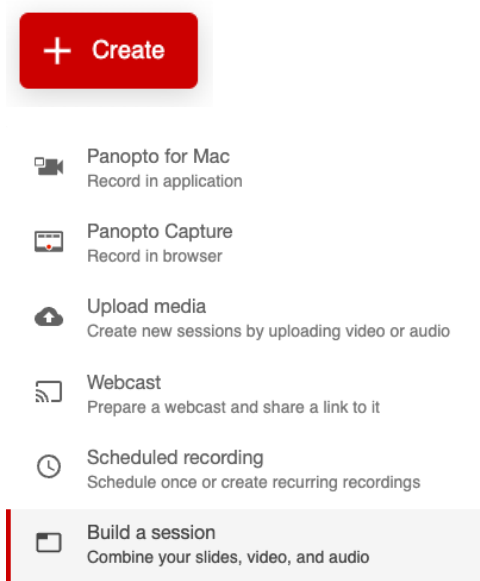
+ Create

Panopto for Mac
Record in application

Panopto Capture
Record in browser

Upload media
Create new sessions by uploading video or audio

Webcast
Prepare a webcast and share a link to it

Scheduled recording
Schedule once or create recurring recordings

Build a session
Combine your slides, video, and audio